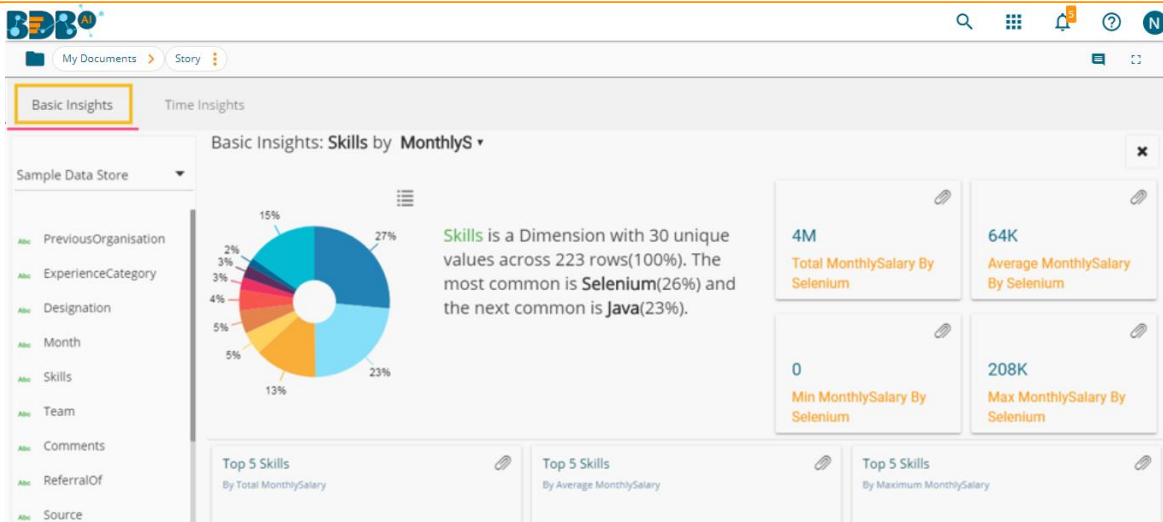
BDB AI

5

N

My Documents > Story

Basic Insights

Time Insights

Sample Data Store

Abc PreviousOrganisation

Abc ExperienceCategory

Abc Designation

Abc Month

Abc Skills

Abc Team

Abc Comments

Abc ReferralOf

Abc Source

Basic Insights: Skills by MonthlyS ▾

15%
27%
2%
3%
3%
4%
5%
5%
13%
23%

Skills is a Dimension with 30 unique values across 223 rows(100%). The most common is Selenium(26%) and the next common is Java(23%).

4M
Total MonthlySalary By Selenium

64K
Average MonthlySalary By Selenium

0
Min MonthlySalary By Selenium

208K
Max MonthlySalary By Selenium

Top 5 Skills
By Total MonthlySalary

Top 5 Skills
By Average MonthlySalary

Top 5 Skills
By Maximum MonthlySalary